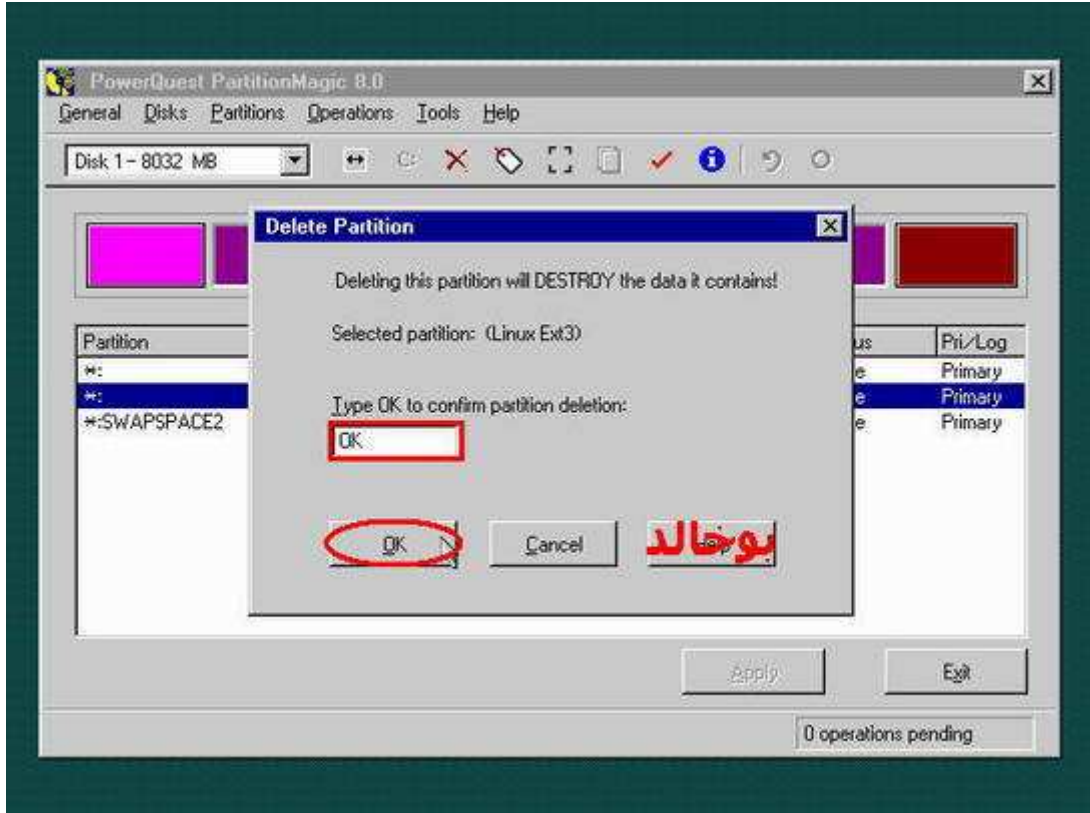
PowerQuest PartitionMagic 8.0

General Disks Partitions Operations Tools Help

Disk 1 - 8032 MB

Delete Partition

Deleting this partition will DESTROY the data it contains!

Selected partition: (Linux Ext3)

Type OK to confirm partition deletion:

OK

OK

Cancel

بوخالد

| Partition | us | Pri/Log |
|---|---|---|
| *: | e | Primary |
| *: | e | Primary |
| *:SWAPSPACE2 | e | Primary |

Apply

Exit

0 operations pending